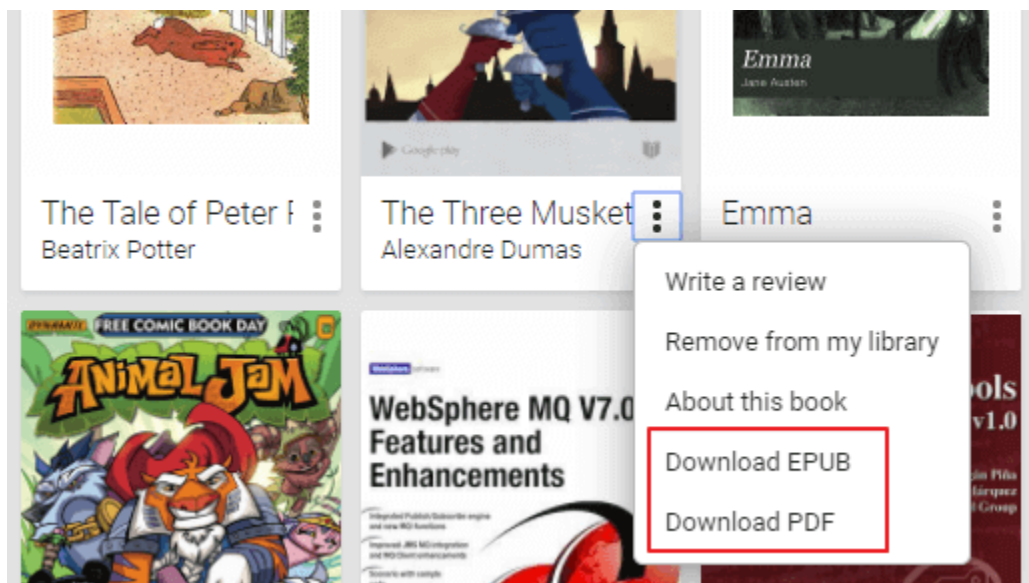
Emma
Jane Austen

Google play

The Tale of Peter I
Beatrix Potter

The Three Musket
Alexandre Dumas

Emma

Write a review
Remove from my library
About this book
Download EPUB
Download PDF

DYNAMITE FREE COMIC BOOK DAY
ANIMAL JAM

WebSphere
WebSphere MQ V7.0
Features and
Enhancements

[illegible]

ools
v1.0